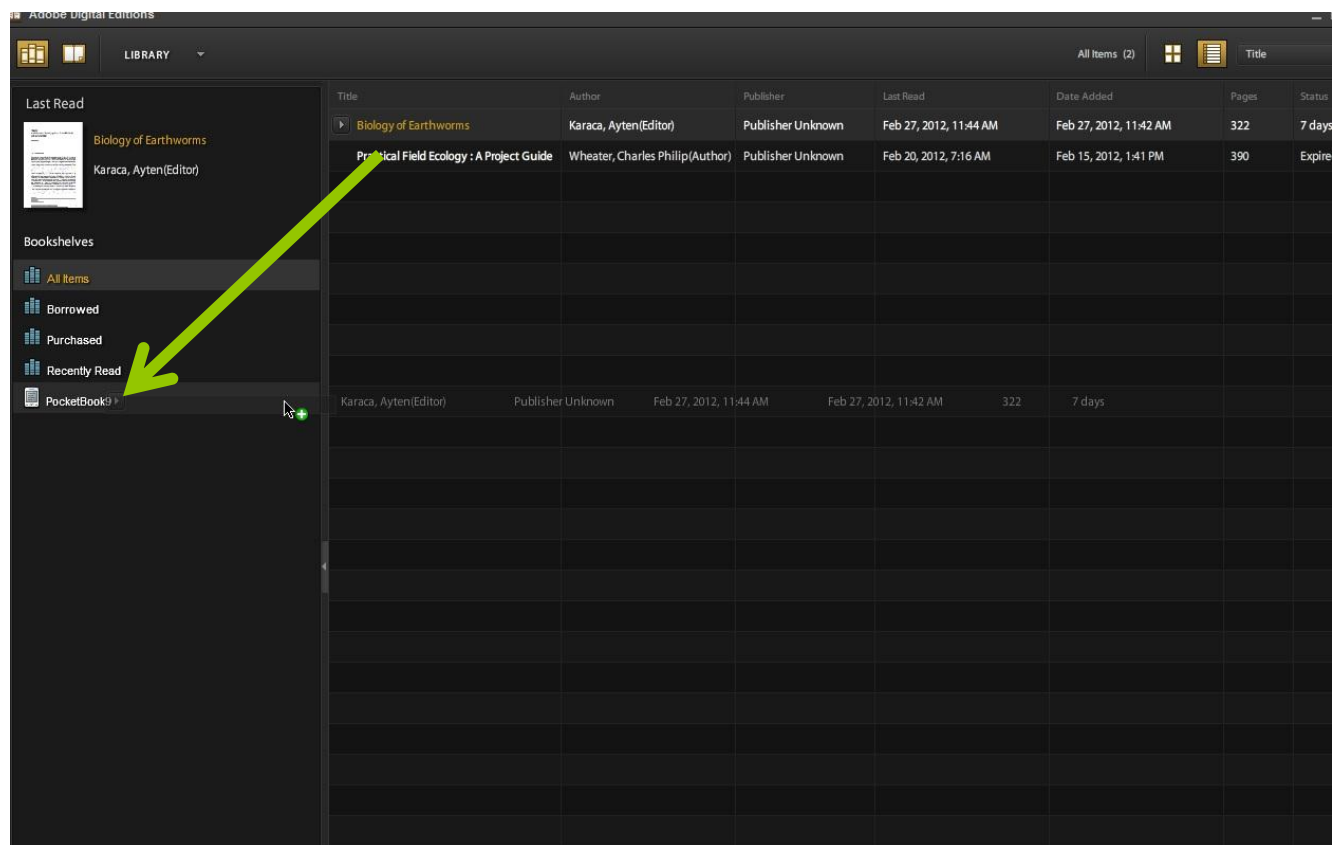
Adobe Digital Editions

LIBRARY

All Items (2)

Title

Last Read

Biology of Earthworms

Karaca, Ayten(Editor)

Bookshelves

All Items

Borrowed

Purchased

Recently Read

PocketBook9

| Title | Author | Publisher | Last Read | Date Added | Pages | Status |
|---|---|---|---|---|---|---|
| Biology of Earthworms | Karaca, Ayten(Editor) | Publisher Unknown | Feb 27, 2012, 11:44 AM | Feb 27, 2012, 11:42 AM | 322 | 7 days |
| Practical Field Ecology : A Project Guide | Wheater, Charles Philip(Author) | Publisher Unknown | Feb 20, 2012, 7:16 AM | Feb 15, 2012, 1:41 PM | 390 | Expire |

Karaca, Ayten(Editor) Publisher Unknown Feb 27, 2012, 11:44 AM Feb 27, 2012, 11:42 AM 322 7 days